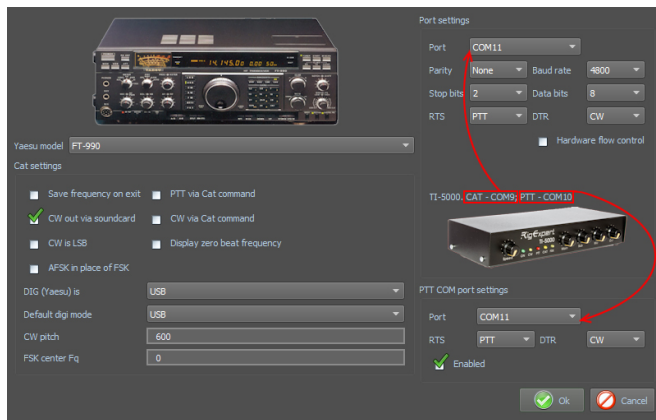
Yaesu model FT-990

Cat settings

Save frequency on exit
PTT via Cat command
CW out via soundcard
CW via Cat command
CW is LSB
Display zero beat frequency
AFSK in place of FSK

DIG (Yaesu) is USB
Default digi mode USB
CW pitch 600
FSK center Fq 0

Port settings
Port COM11
Parity None
Baud rate 4800
Stop bits 2
Data bits 8
RTS PTT
DTR CW
Hardware flow control

TI-5000. CAT - COM9; PTT - COM10

RigExpert TI-5000

PTT COM port settings
Port COM11
RTS PTT
DTR CW
Enabled

Ok
Cancel